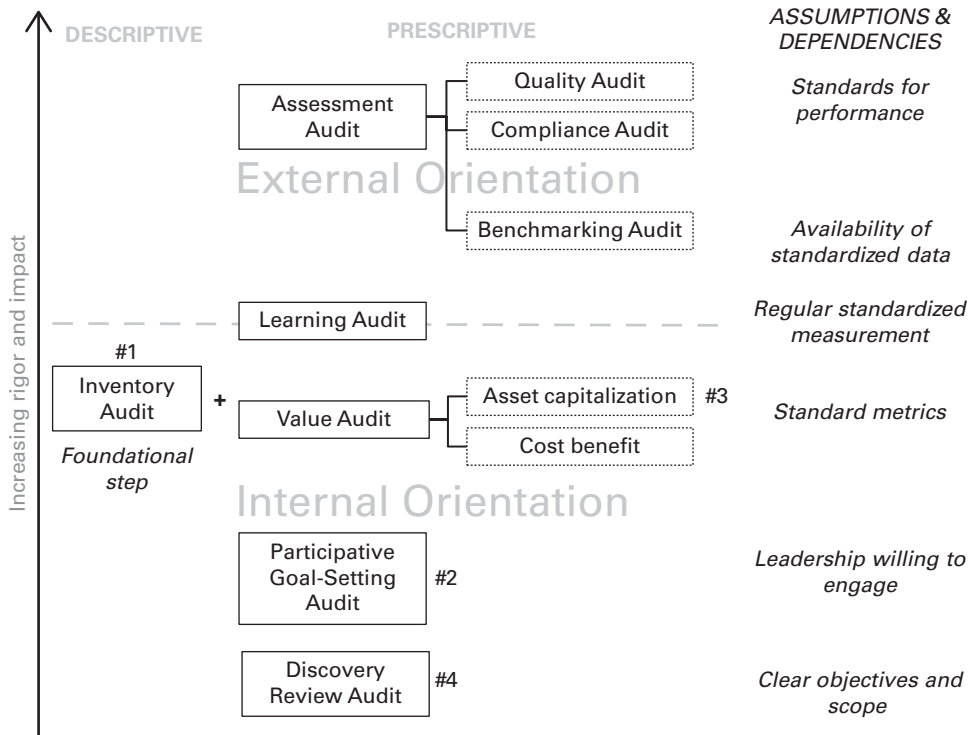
DESCRIPTIVE

PRESCRIPTIVE

ASSUMPTIONS & DEPENDENCIES

Assessment Audit

Quality Audit

Compliance Audit

Standards for performance

External Orientation

Benchmarking Audit

Availability of standardized data

Increasing rigor and impact

Learning Audit

Regular standardized measurement

#1

Inventory Audit

+

Value Audit

Asset capitalization

#3

Standard metrics

Cost benefit

Foundational step

Internal Orientation

Participative Goal-Setting Audit

#2

Leadership willing to engage

Discovery Review Audit

#4

Clear objectives and scope